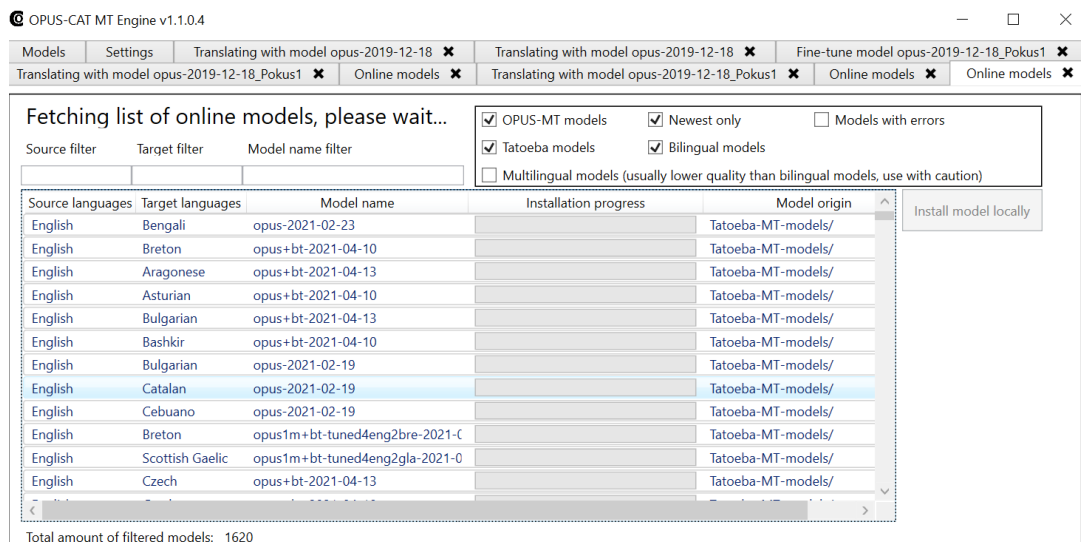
OPUS-CAT MT Engine v1.1.0.4

Models | Settings | Translating with model opus-2019-12-18 ✖ | Translating with model opus-2019-12-18 ✖ | Fine-tune model opus-2019-12-18_Pokus1 ✖
Translating with model opus-2019-12-18_Pokus1 ✖ | Online models ✖ | Translating with model opus-2019-12-18_Pokus1 ✖ | Online models ✖ | Online models ✖

Fetching list of online models, please wait...

Source filter    Target filter    Model name filter

☑ OPUS-MT models    ☑ Newest only    ☐ Models with errors
☑ Tatoeba models    ☑ Bilingual models
☐ Multilingual models (usually lower quality than bilingual models, use with caution)

Install model locally

| Source languages | Target languages | Model name | Installation progress | Model origin |
|---|---|---|---|---|
| English | Bengali | opus-2021-02-23 | | Tatoeba-MT-models/ |
| English | Breton | opus+bt-2021-04-10 | | Tatoeba-MT-models/ |
| English | Aragonese | opus+bt-2021-04-13 | | Tatoeba-MT-models/ |
| English | Asturian | opus+bt-2021-04-10 | | Tatoeba-MT-models/ |
| English | Bulgarian | opus+bt-2021-04-13 | | Tatoeba-MT-models/ |
| English | Bashkir | opus+bt-2021-04-10 | | Tatoeba-MT-models/ |
| English | Bulgarian | opus-2021-02-19 | | Tatoeba-MT-models/ |
| English | Catalan | opus-2021-02-19 | | Tatoeba-MT-models/ |
| English | Cebuano | opus-2021-02-19 | | Tatoeba-MT-models/ |
| English | Breton | opus1m+bt-tuned4eng2bre-2021-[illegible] | | Tatoeba-MT-models/ |
| English | Scottish Gaelic | opus1m+bt-tuned4eng2gla-2021-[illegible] | | Tatoeba-MT-models/ |
| English | Czech | opus+bt-2021-04-13 | | Tatoeba-MT-models/ |

Total amount of filtered models: 1620